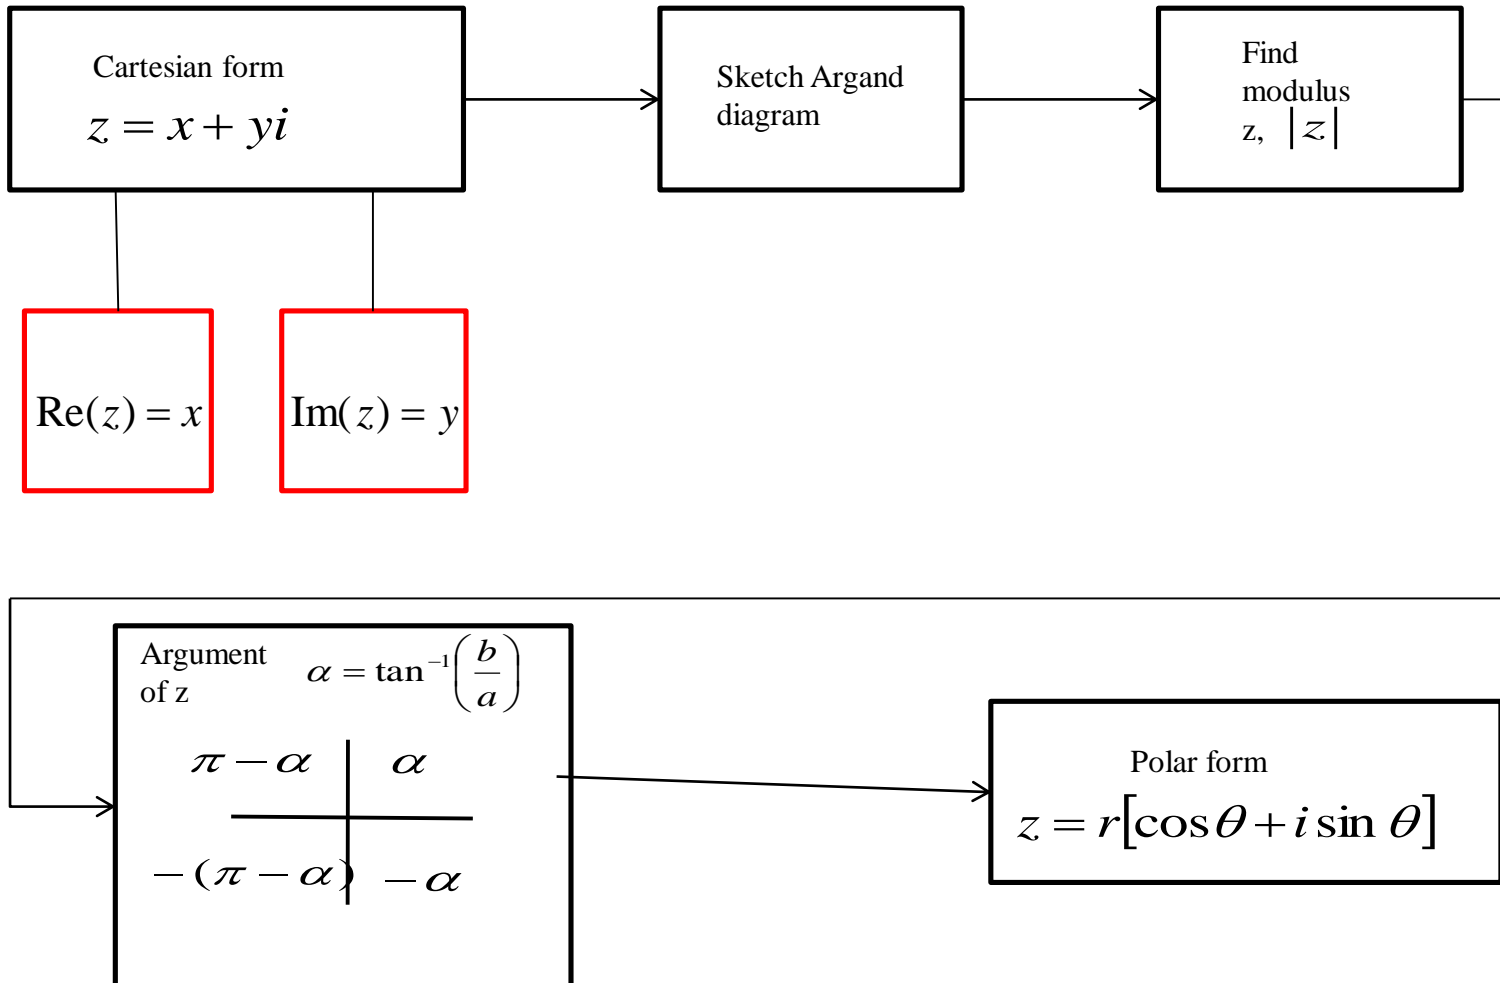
Cartesian form
$z = x + yi$

Sketch Argand diagram

Find modulus z, $|z|$

$\text{Re}(z) = x$

$\text{Im}(z) = y$

Argument of z $\alpha = \tan^{-1}\left(\frac{b}{a}\right)$

$\pi - \alpha$
$\alpha$
$-(\pi - \alpha)$
$-\alpha$

Polar form
$z = r[\cos\theta + i\sin\theta]$